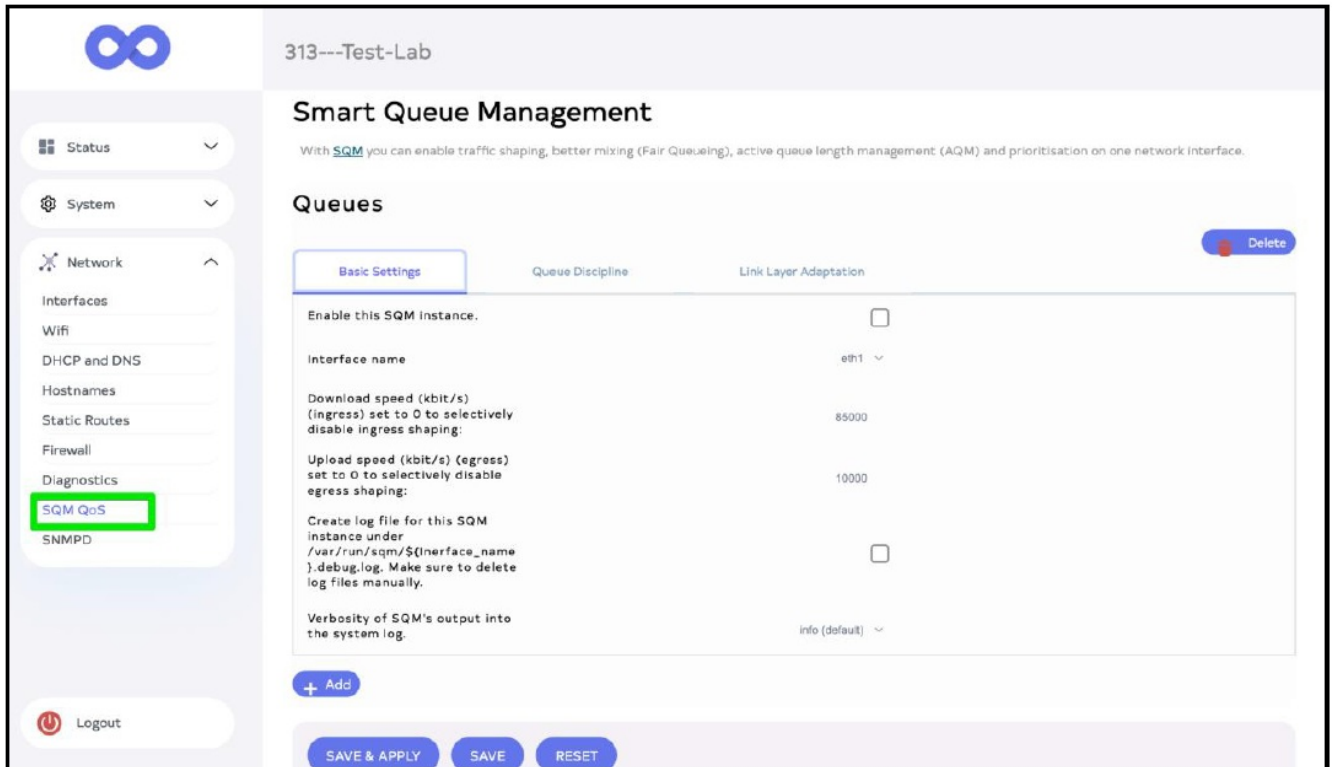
313---Test-Lab

Status
System
Network
Interfaces
Wifi
DHCP and DNS
Hostnames
Static Routes
Firewall
Diagnostics
SQM QoS
SNMPD

Logout

Smart Queue Management

With SQM you can enable traffic shaping, better mixing (Fair Queueing), active queue length management (AQM) and prioritisation on one network interface.

Queues

Delete

Basic Settings | Queue Discipline | Link Layer Adaptation

Enable this SQM instance.

Interface name eth1

Download speed (kbit/s) (ingress) set to 0 to selectively disable ingress shaping: 85000

Upload speed (kbit/s) (egress) set to 0 to selectively disable egress shaping: 10000

Create log file for this SQM instance under /var/run/sqm/${Inerface_name}.debug.log. Make sure to delete log files manually.

Verbosity of SQM's output into the system log. info (default)

+ Add

SAVE & APPLY | SAVE | RESET